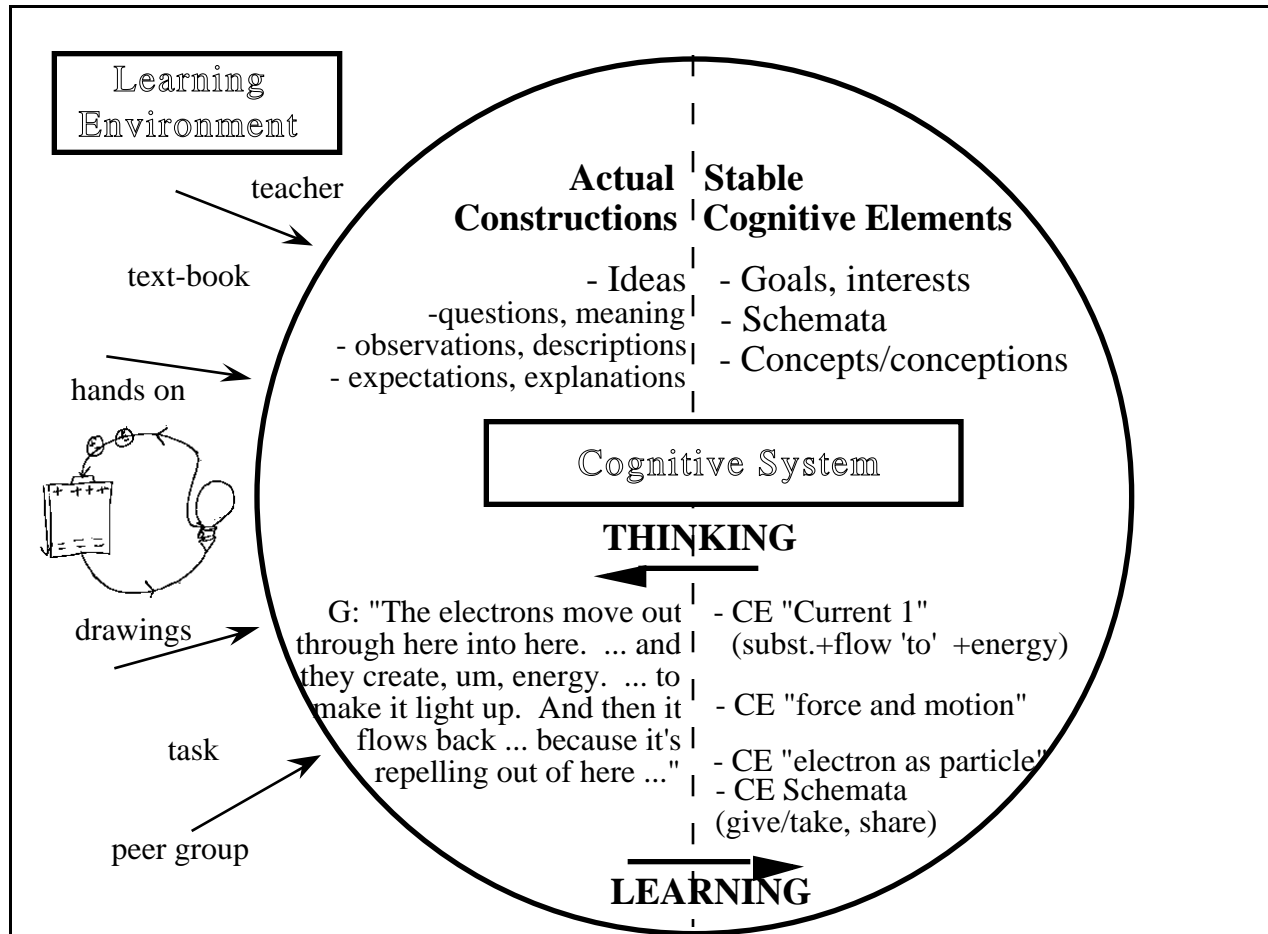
Learning Environment

teacher

text-book

hands on

drawings

task

peer group

Actual Constructions

Stable Cognitive Elements

- Ideas
-questions, meaning
- observations, descriptions
- expectations, explanations

- Goals, interests
- Schemata
- Concepts/conceptions

Cognitive System

THINKING

G: "The electrons move out through here into here. ... and they create, um, energy. ... to make it light up. And then it flows back ... because it's repelling out of here ..."

- CE "Current 1" (subst.+flow 'to' +energy)

- CE "force and motion"

- CE "electron as particle"
- CE Schemata (give/take, share)

LEARNING